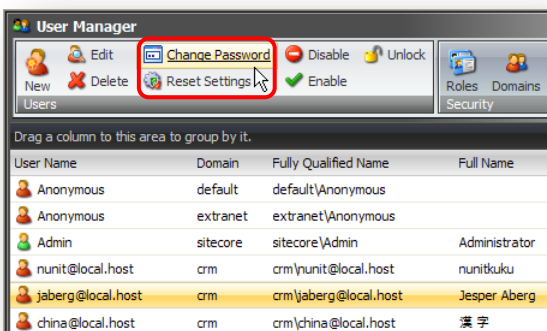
User Manager

New
Edit
Delete
Change Password
Reset Settings
Disable
Enable
Unlock
Users
Roles
Domains
Security

Drag a column to this area to group by it.

| User Name | Domain | Fully Qualified Name | Full Name |
|---|---|---|---|
| Anonymous | default | default\Anonymous | |
| Anonymous | extranet | extranet\Anonymous | |
| Admin | sitecore | sitecore\Admin | Administrator |
| nunit@local.host | crm | crm\nunit@local.host | nunitkuku |
| jaberg@local.host | crm | crm\jaberg@local.host | Jesper Aberg |
| china@local.host | crm | crm\china@local.host | 漢字 |